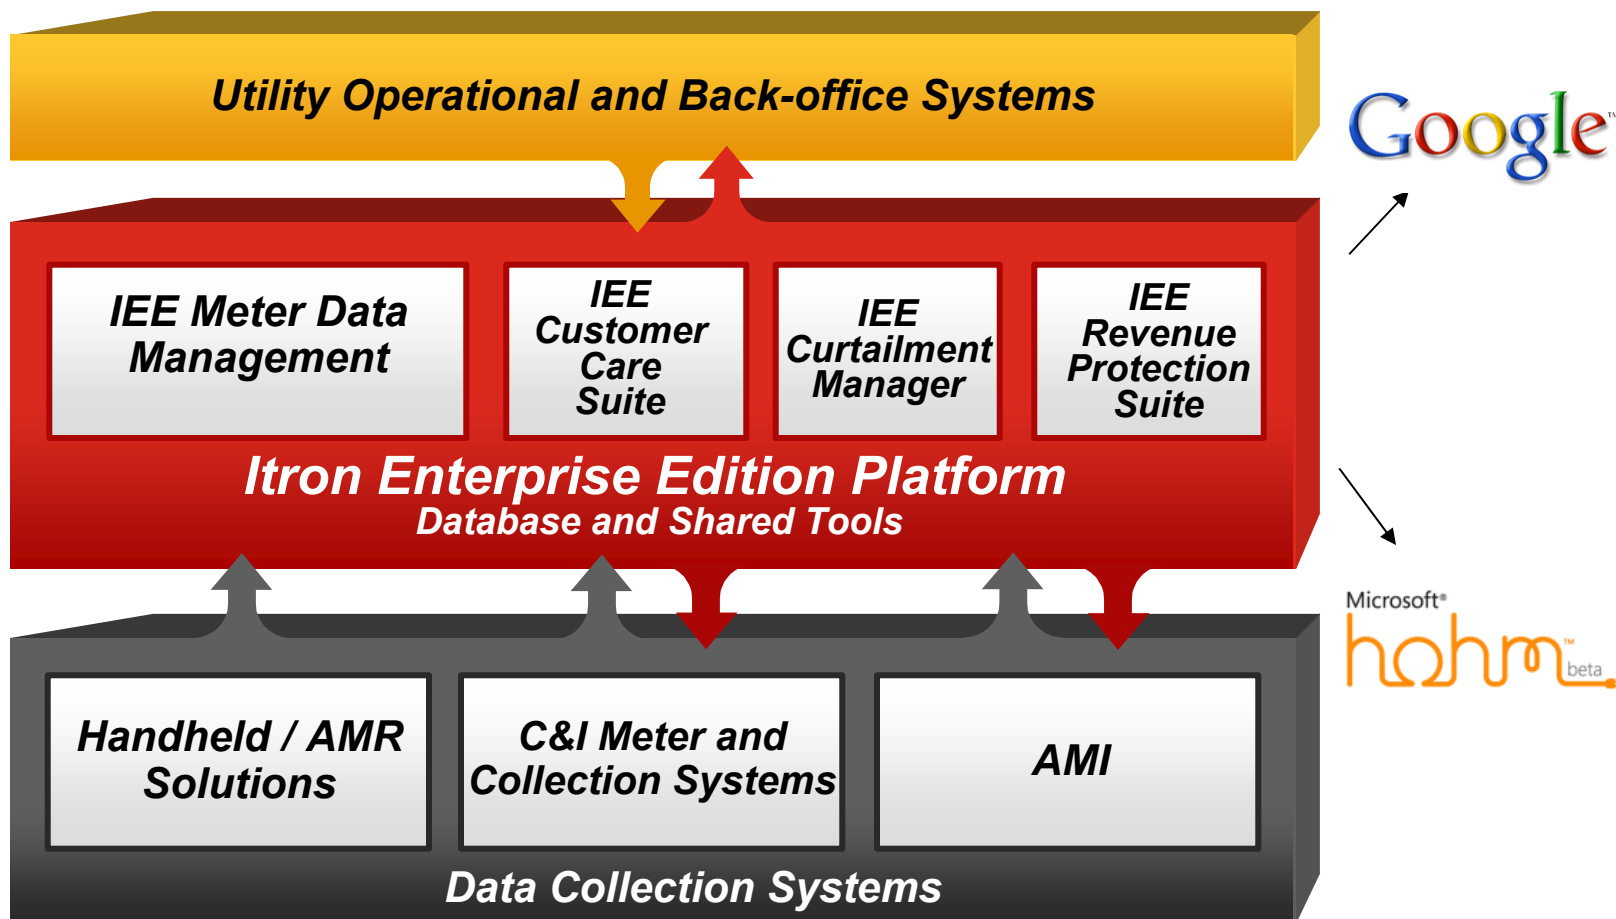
Utility Operational and Back-office Systems

Google™

IEE Meter Data Management

IEE Customer Care Suite

IEE Curtailment Manager

IEE Revenue Protection Suite

Itron Enterprise Edition Platform
Database and Shared Tools

Microsoft®
hohm™ beta

Handheld / AMR Solutions

C&I Meter and Collection Systems

AMI

Data Collection Systems